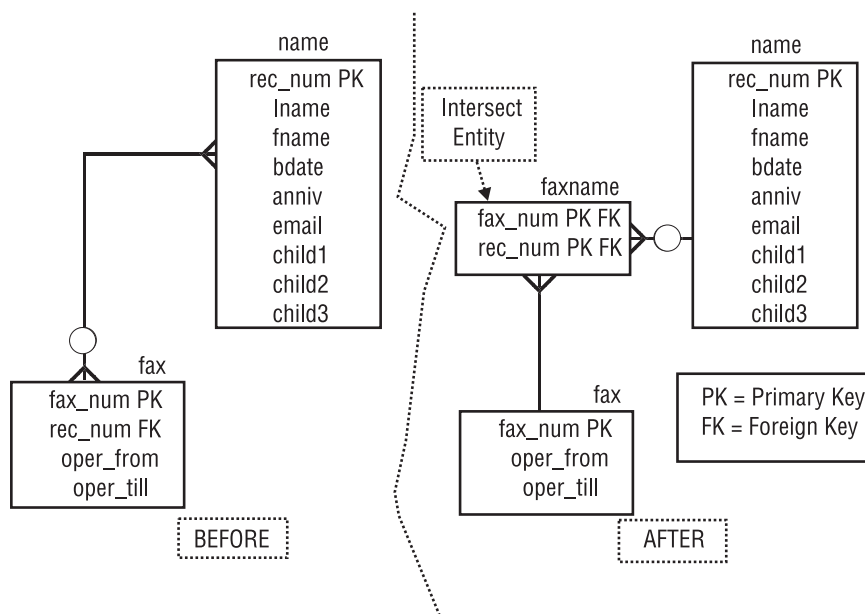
name
rec_num PK
lname
fname
bdate
anniv
email
child1
child2
child3

fax
fax_num PK
rec_num FK
oper_from
oper_till

BEFORE

Intersect Entity

faxname
fax_num PK FK
rec_num PK FK

name
rec_num PK
lname
fname
bdate
anniv
email
child1
child2
child3

fax
fax_num PK
oper_from
oper_till

PK = Primary Key
FK = Foreign Key

AFTER